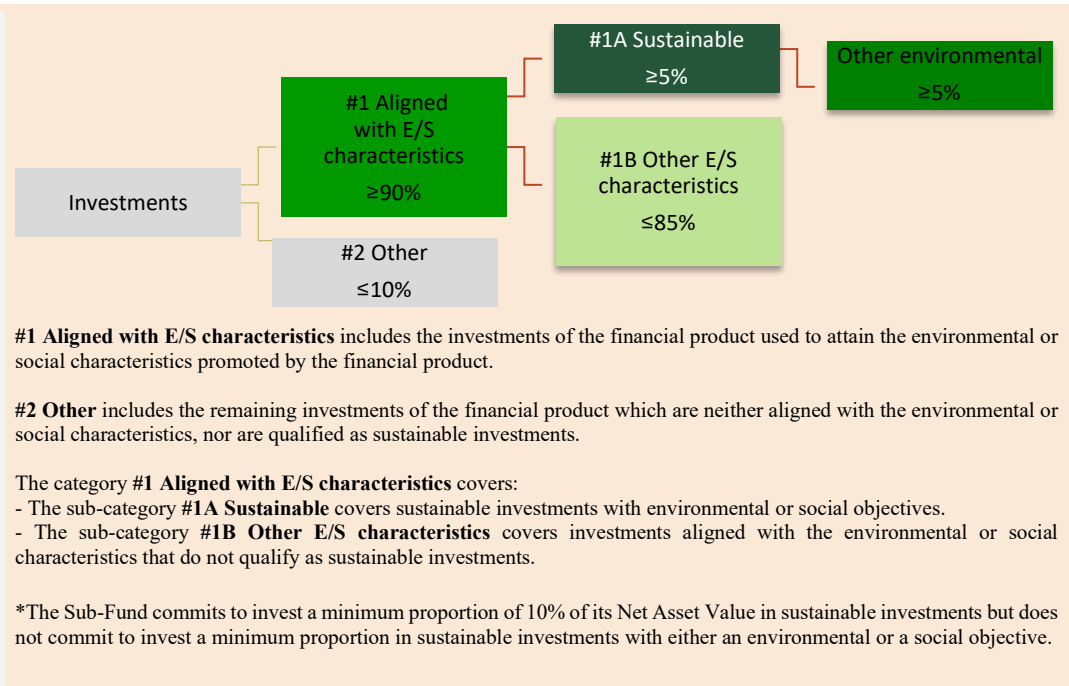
Investments

#1 Aligned with E/S characteristics
≥90%

#2 Other
≤10%

#1A Sustainable
≥5%

#1B Other E/S characteristics
≤85%

Other environmental
≥5%

**#1 Aligned with E/S characteristics** includes the investments of the financial product used to attain the environmental or social characteristics promoted by the financial product.

**#2 Other** includes the remaining investments of the financial product which are neither aligned with the environmental or social characteristics, nor are qualified as sustainable investments.

The category **#1 Aligned with E/S characteristics** covers:
- The sub-category **#1A Sustainable** covers sustainable investments with environmental or social objectives.
- The sub-category **#1B Other E/S characteristics** covers investments aligned with the environmental or social characteristics that do not qualify as sustainable investments.

*The Sub-Fund commits to invest a minimum proportion of 10% of its Net Asset Value in sustainable investments but does not commit to invest a minimum proportion in sustainable investments with either an environmental or a social objective.